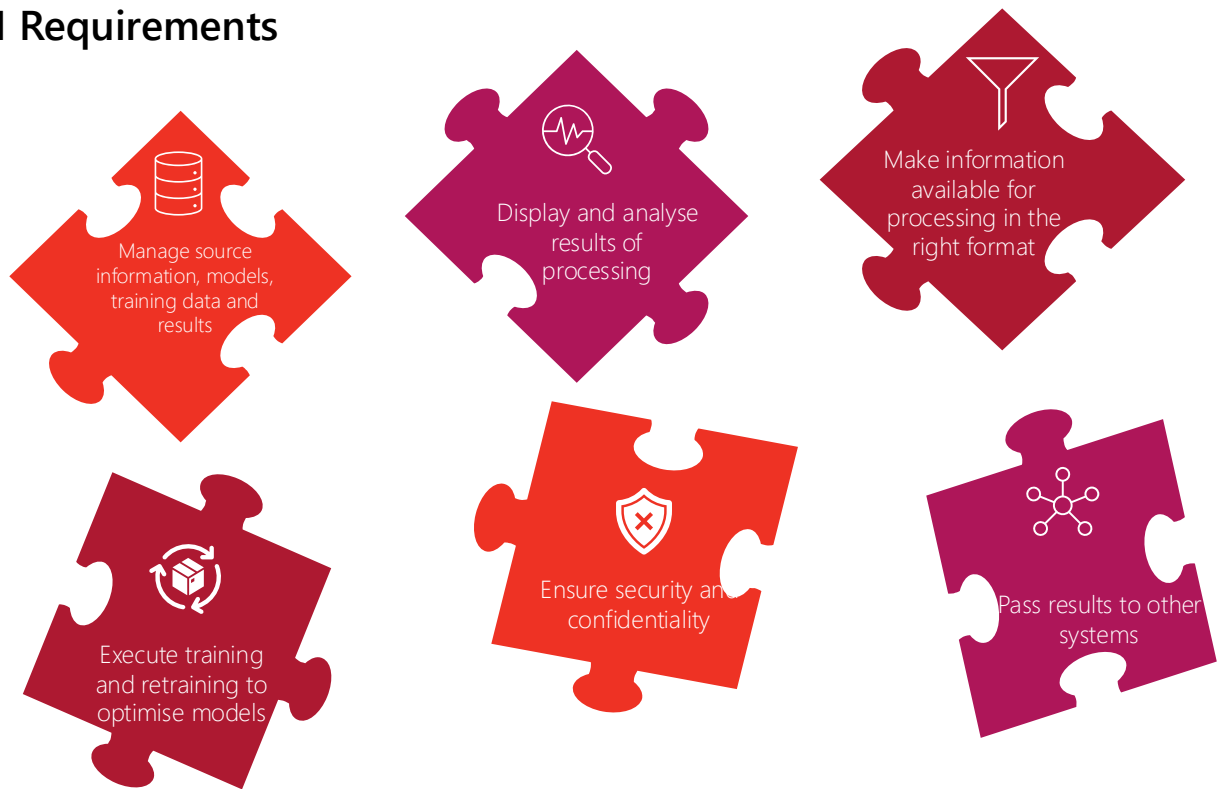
l Requirements

Manage source information, models, training data and results

Display and analyse results of processing

Make information available for processing in the right format

Execute training and retraining to optimise models

Ensure security and confidentiality

Pass results to other systems